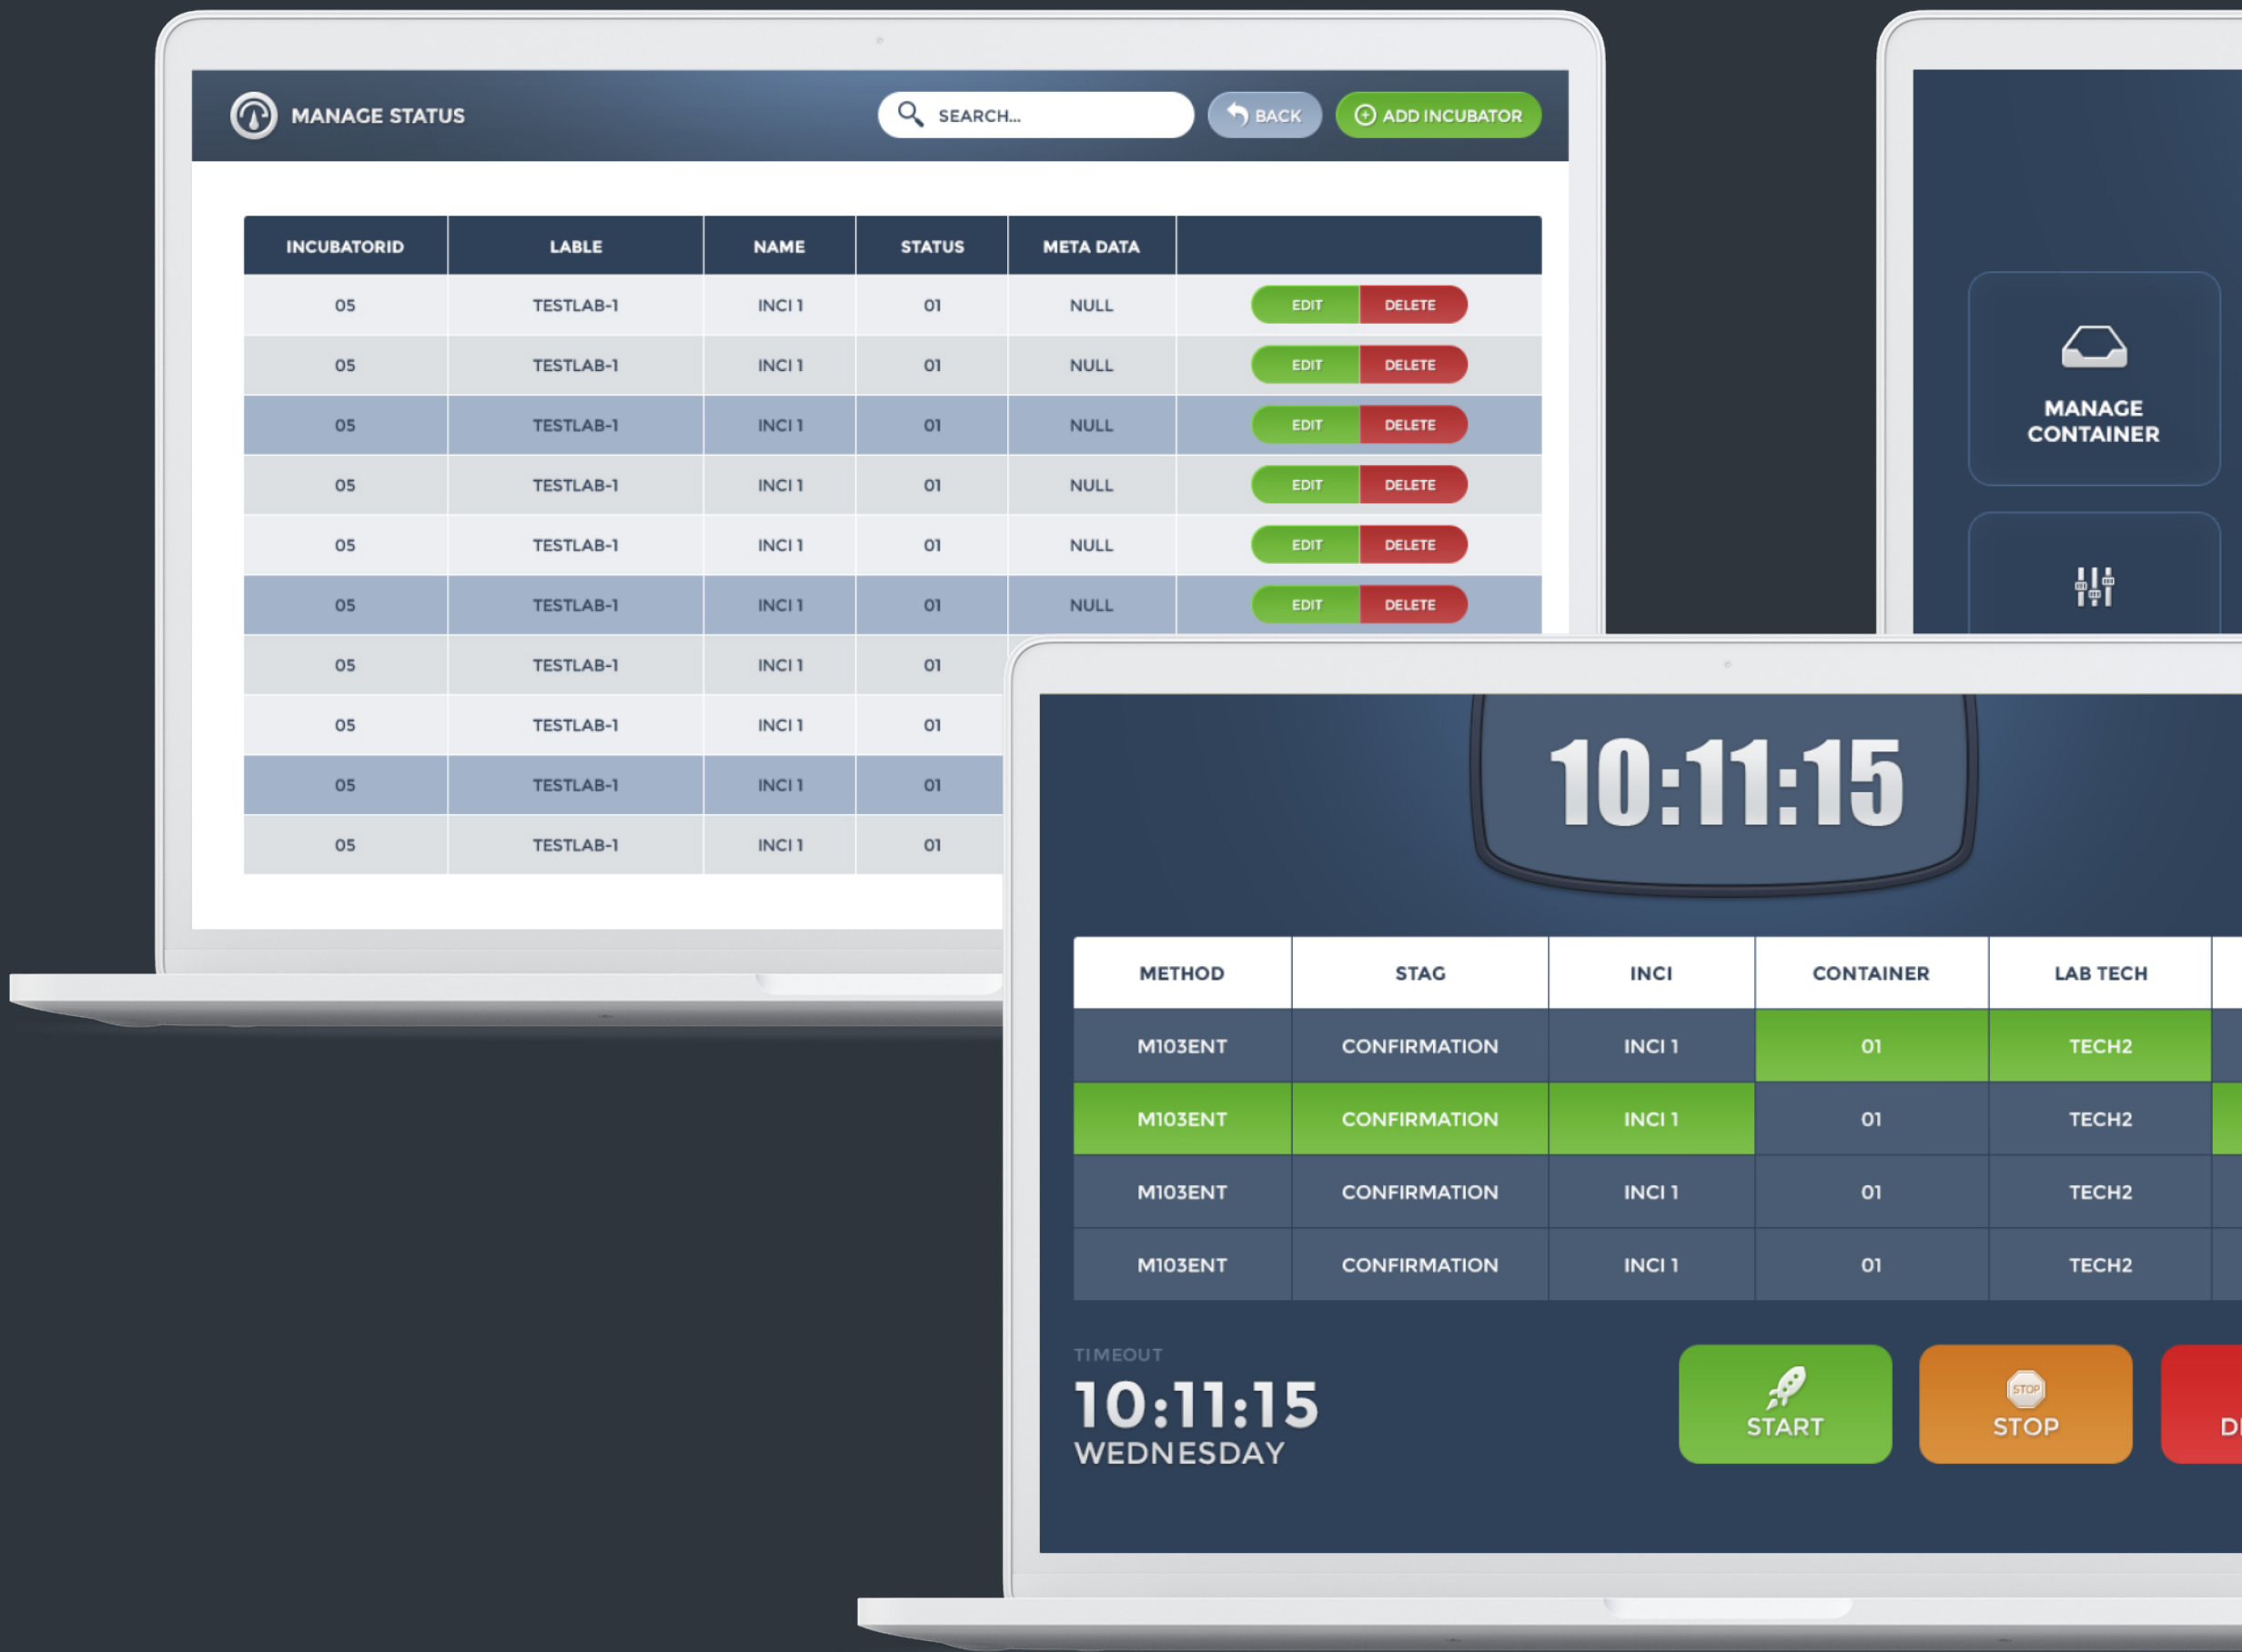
MANAGE STATUS

SEARCH...

BACK

ADD INCUBATOR

| INCUBATORID | LABLE | NAME | STATUS | META DATA | |
|---|---|---|---|---|---|
| 05 | TESTLAB-1 | INCI 1 | 01 | NULL | EDIT DELETE |
| 05 | TESTLAB-1 | INCI 1 | 01 | NULL | EDIT DELETE |
| 05 | TESTLAB-1 | INCI 1 | 01 | NULL | EDIT DELETE |
| 05 | TESTLAB-1 | INCI 1 | 01 | NULL | EDIT DELETE |
| 05 | TESTLAB-1 | INCI 1 | 01 | NULL | EDIT DELETE |
| 05 | TESTLAB-1 | INCI 1 | 01 | NULL | EDIT DELETE |
| 05 | TESTLAB-1 | INCI 1 | 01 | | |
| 05 | TESTLAB-1 | INCI 1 | 01 | | |
| 05 | TESTLAB-1 | INCI 1 | 01 | | |
| 05 | TESTLAB-1 | INCI 1 | 01 | | |

MANAGE CONTAINER

10:11:15

| METHOD | STAG | INCI | CONTAINER | LAB TECH |
|---|---|---|---|---|
| M103ENT | CONFIRMATION | INCI 1 | 01 | TECH2 |
| M103ENT | CONFIRMATION | INCI 1 | 01 | TECH2 |
| M103ENT | CONFIRMATION | INCI 1 | 01 | TECH2 |
| M103ENT | CONFIRMATION | INCI 1 | 01 | TECH2 |

TIMEOUT
10:11:15
WEDNESDAY

START

STOP STOP

D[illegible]